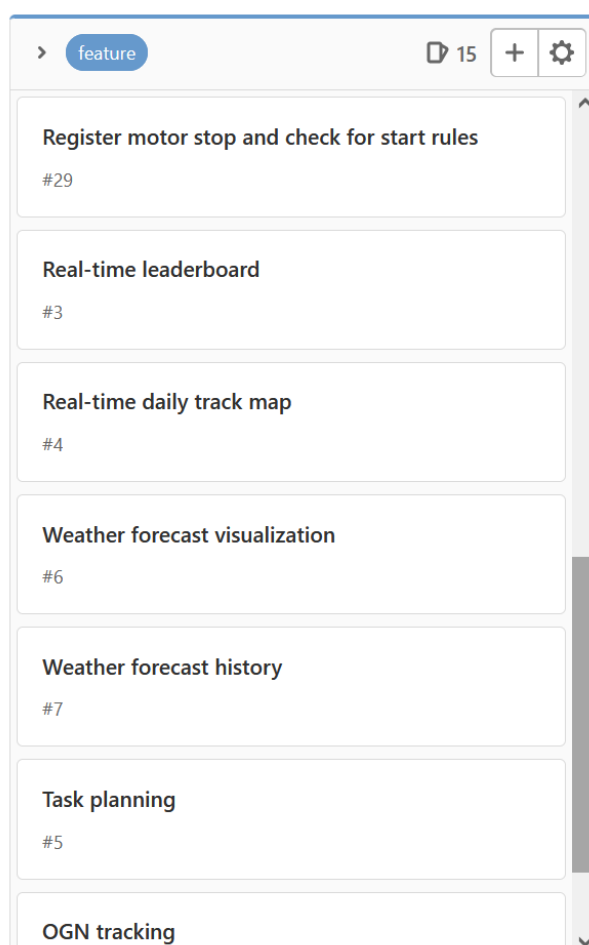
feature

15

+

Register motor stop and check for start rules

#29

Real-time leaderboard

#3

Real-time daily track map

#4

Weather forecast visualization

#6

Weather forecast history

#7

Task planning

#5

OGN tracking